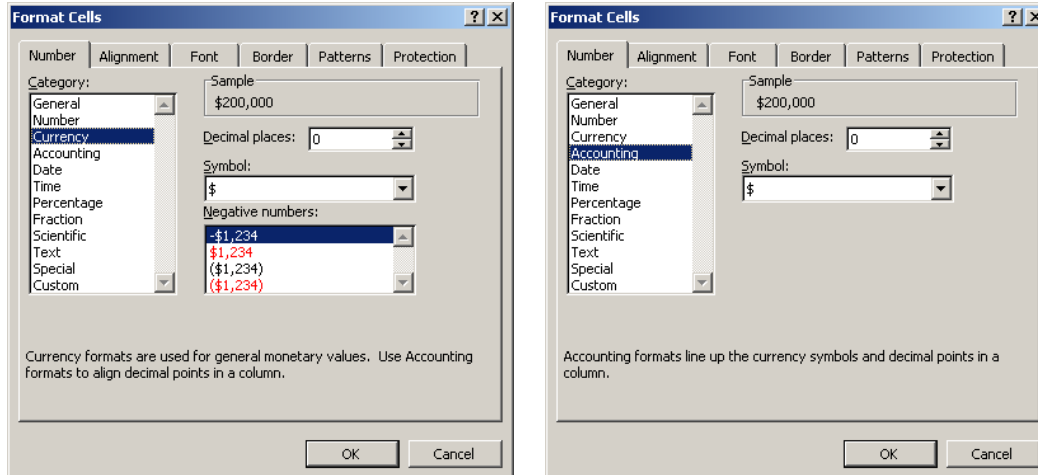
Format Cells

?

Number | Alignment | Font | Border | Patterns | Protection

Category:

General
Number
Currency
Accounting
Date
Time
Percentage
Fraction
Scientific
Text
Special
Custom

Sample
$200,000

Decimal places: 0

Symbol:
$

Negative numbers:
-$1,234
$1,234
($1,234)
($1,234)

Currency formats are used for general monetary values. Use Accounting formats to align decimal points in a column.

OK | Cancel

Format Cells

?

Number | Alignment | Font | Border | Patterns | Protection

Category:

General
Number
Currency
Accounting
Date
Time
Percentage
Fraction
Scientific
Text
Special
Custom

Sample
$200,000

Decimal places: 0

Symbol:
$

Accounting formats line up the currency symbols and decimal points in a column.

OK | Cancel